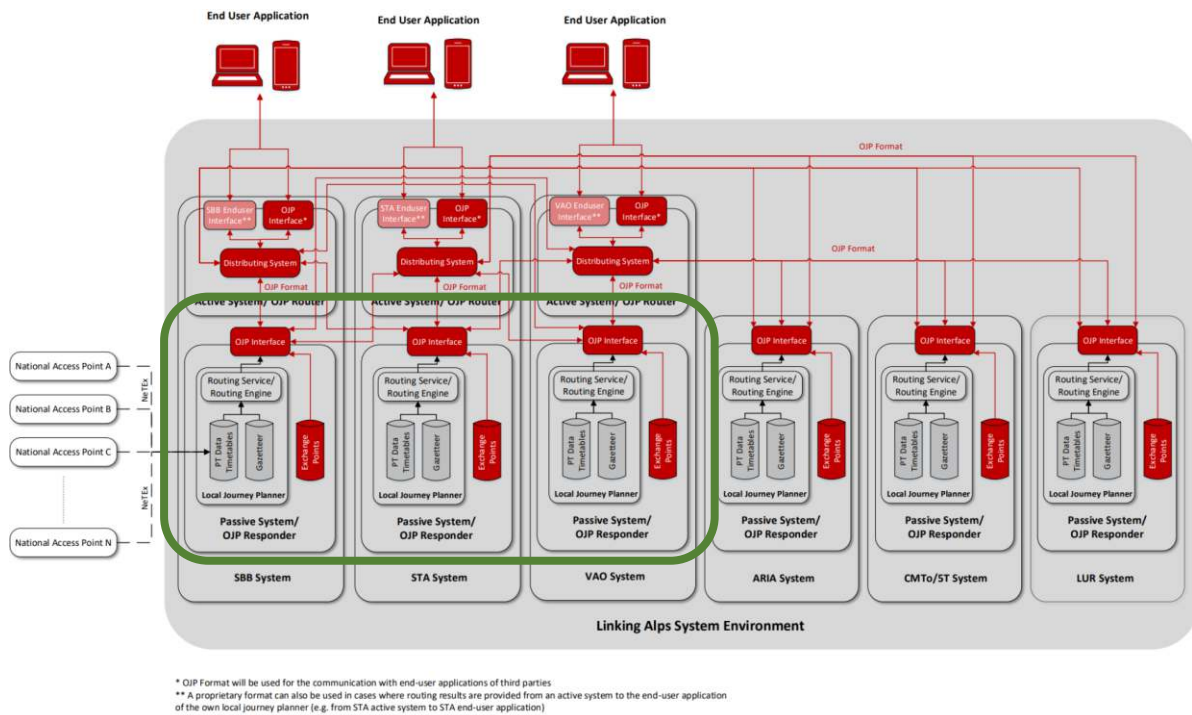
End User Application
End User Application
End User Application

OJP Format

SBB Enduser Interface**
OJP Interface*
STA Enduser Interface**
OJP Interface*
VAO Enduser Interface**
OJP Interface*

OJP Format

Distributing System
Distributing System
Distributing System

OJP Format
OJP Format
OJP Format

Active System/ OJP Router
Active System/ OJP Router
Active System/ OJP Router

National Access Point A
National Access Point B
National Access Point C
National Access Point N

NeTEx
NeTEx

OJP Interface
Routing Service/ Routing Engine
PT Data Timetables
Gazetteer
Exchange Points
Local Journey Planner
Passive System/ OJP Responder
SBB System

OJP Interface
Routing Service/ Routing Engine
PT Data Timetables
Gazetteer
Exchange Points
Local Journey Planner
Passive System/ OJP Responder
STA System

OJP Interface
Routing Service/ Routing Engine
PT Data Timetables
Gazetteer
Exchange Points
Local Journey Planner
Passive System/ OJP Responder
VAO System

OJP Interface
Routing Service/ Routing Engine
PT Data Timetables
Gazetteer
Exchange Points
Local Journey Planner
Passive System/ OJP Responder
ARIA System

OJP Interface
Routing Service/ Routing Engine
PT Data Timetables
Gazetteer
Exchange Points
Local Journey Planner
Passive System/ OJP Responder
CMTo/5T System

OJP Interface
Routing Service/ Routing Engine
PT Data Timetables
Gazetteer
Exchange Points
Local Journey Planner
Passive System/ OJP Responder
LUR System

Linking Alps System Environment

* OJP Format will be used for the communication with end-user applications of third parties
** A proprietary format can also be used in cases where routing results are provided from an active system to the end-user application of the own local journey planner (e.g. from STA active system to STA end-user application)